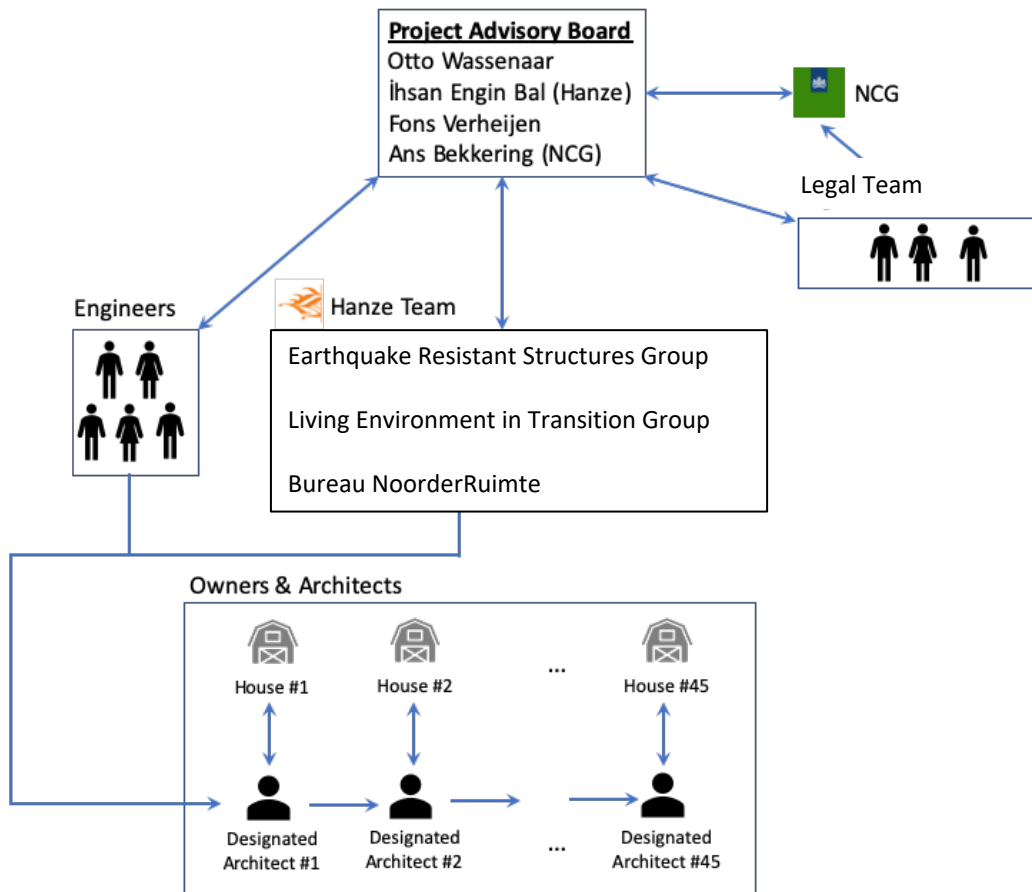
Project Advisory Board
Otto Wassenaar
İhsan Engin Bal (Hanze)
Fons Verheijen
Ans Bekkering (NCG)

NCG

Legal Team

Engineers

Hanze Team

Earthquake Resistant Structures Group

Living Environment in Transition Group

Bureau NoorderRuimte

Owners & Architects

House #1

House #2

...

House #45

Designated Architect #1

Designated Architect #2

...

Designated Architect #45